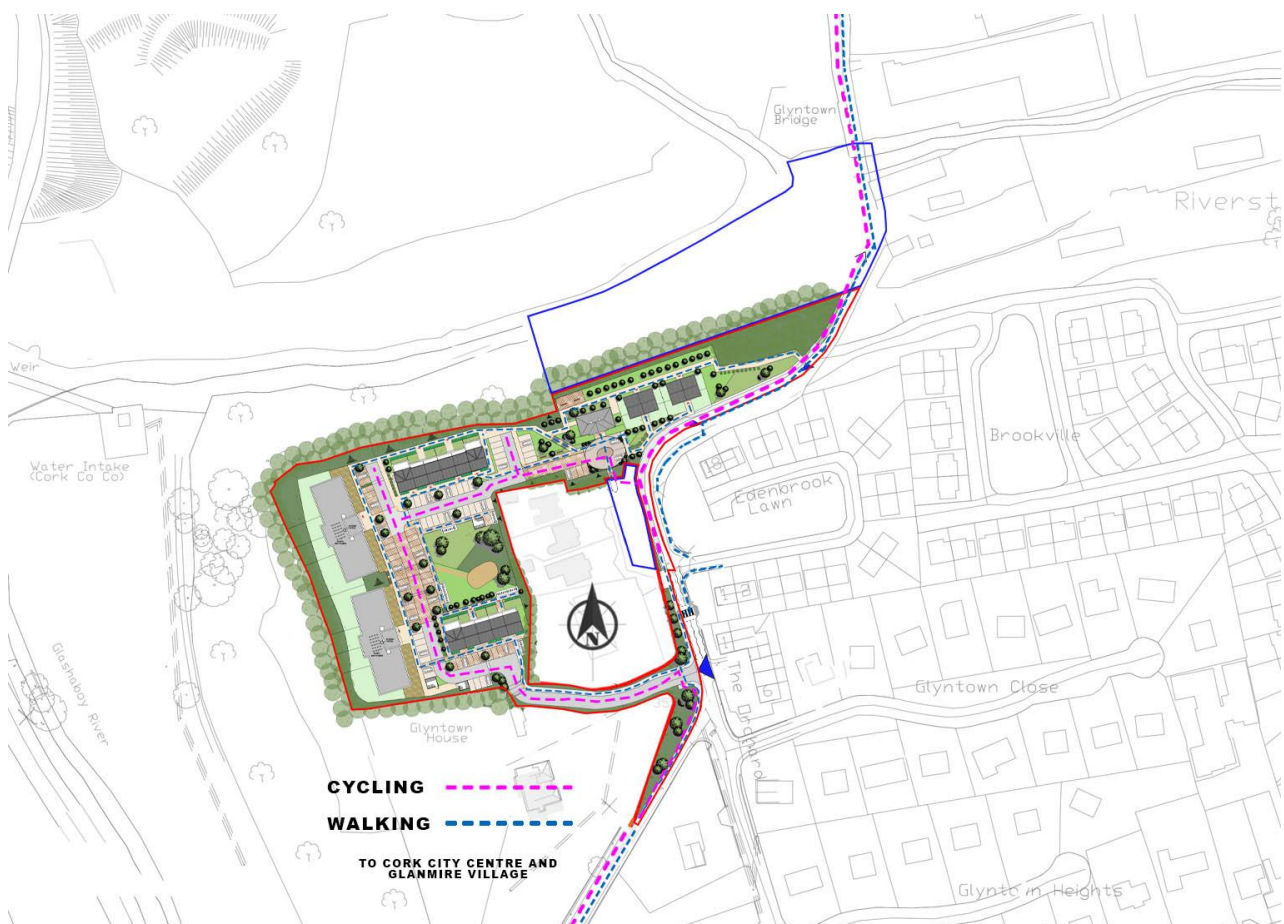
Glyntown Bridge

Riverst

Weir

Brookville

Water Intake (Cork Co Co)

Edenbrook Lawn

N

Glashaboy River

The Orchard

Glyntown Close

Glyntown House

CYCLING

WALKING

TO CORK CITY CENTRE AND GLANMIRE VILLAGE

Glyntown Heights